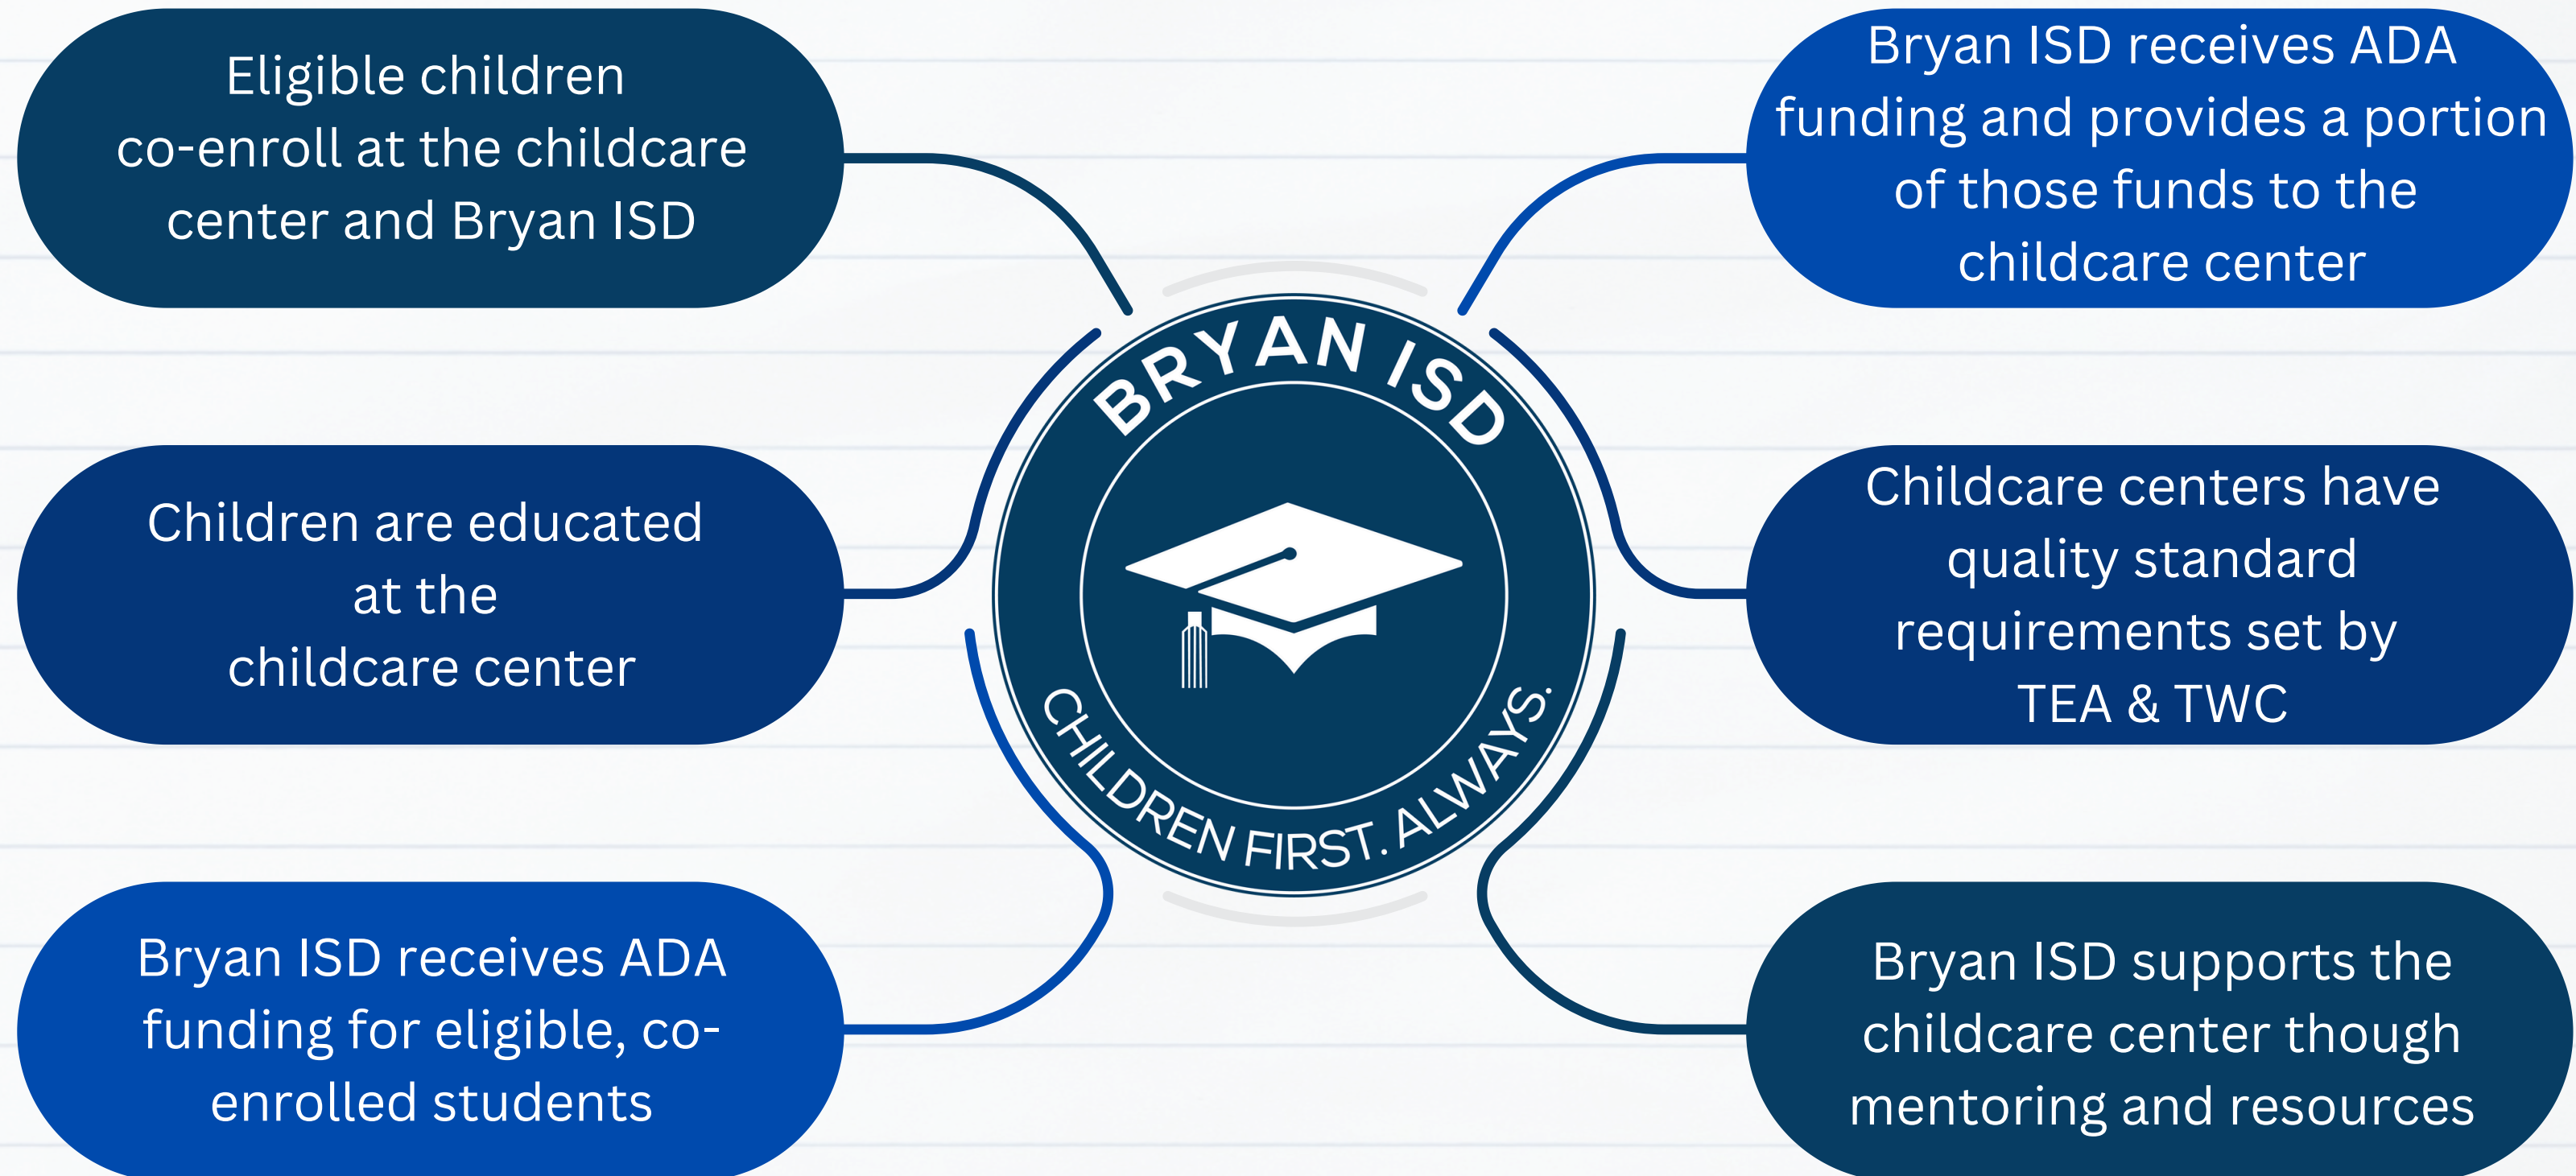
Eligible children co-enroll at the childcare center and Bryan ISD

Bryan ISD receives ADA funding and provides a portion of those funds to the childcare center

BRYAN ISD

CHILDREN FIRST. ALWAYS.

Children are educated at the childcare center

Childcare centers have quality standard requirements set by TEA & TWC

Bryan ISD receives ADA funding for eligible, co-enrolled students

Bryan ISD supports the childcare center though mentoring and resources